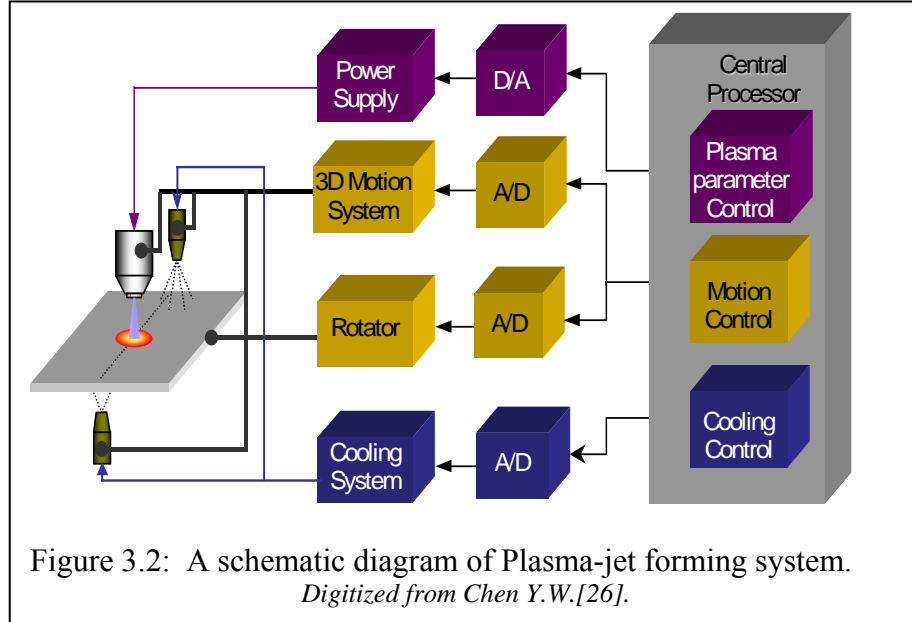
Power Supply

D/A

Central Processor

Plasma parameter Control

3D Motion System

A/D

Rotator

A/D

Motion Control

Cooling System

A/D

Cooling Control

Figure 3.2: A schematic diagram of Plasma-jet forming system.
*Digitized from Chen Y.W.[26].*